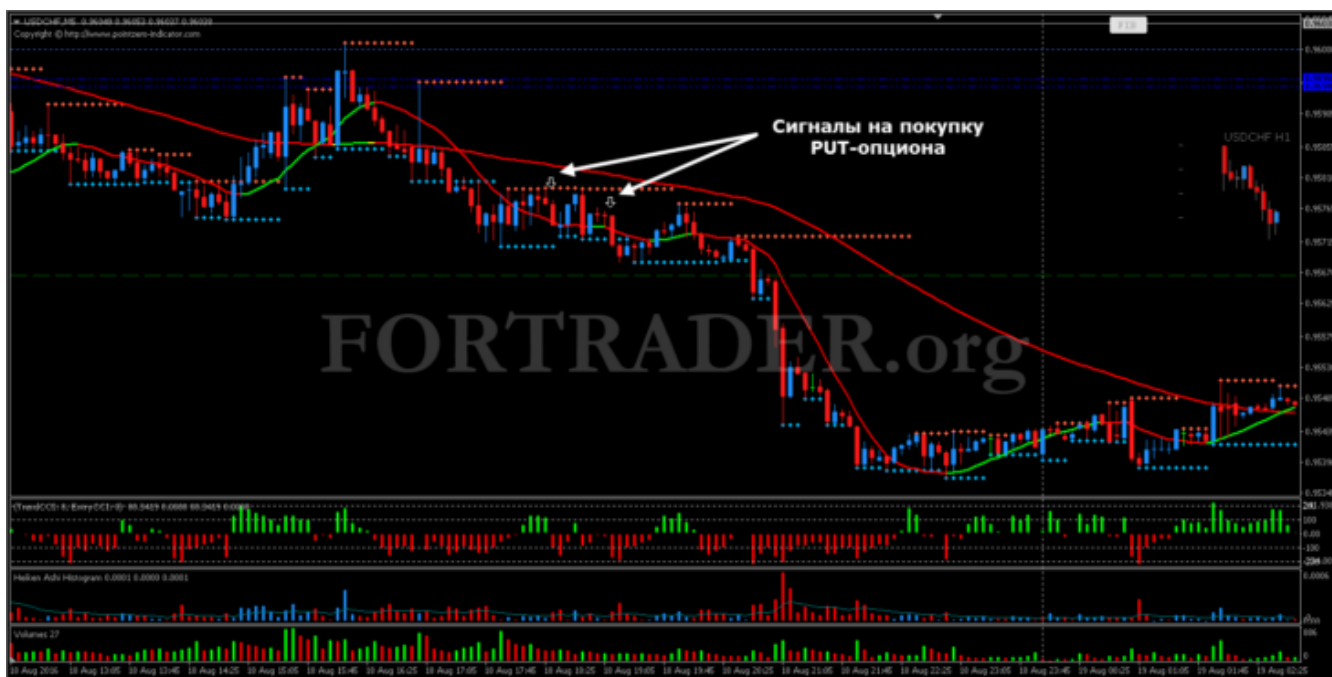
USDCHF,M5 0.96049 0.96053 0.96037 0.96039
Copyright © http://www.pointzero-indicator.com

Сигналы на покупку PUT-опциона

USDCHF H1

FORTRADER.org

(TrendCCI) 0; Entry CCI (0) 60.0419 0.0000 60.0419 0.0000

Heiken Ashi Histogram 0.0001 0.0000 0.0001

Volumes 27

18 Aug 2016 18 Aug 13:05 18 Aug 13:45 18 Aug 14:25 18 Aug 15:05 18 Aug 15:45 18 Aug 16:25 18 Aug 17:05 18 Aug 17:45 18 Aug 18:25 18 Aug 19:05 18 Aug 19:45 18 Aug 20:25 18 Aug 21:05 18 Aug 21:45 18 Aug 22:25 18 Aug 23:05 18 Aug 23:45 19 Aug 00:25 19 Aug 01:05 19 Aug 01:45 19 Aug 02:25